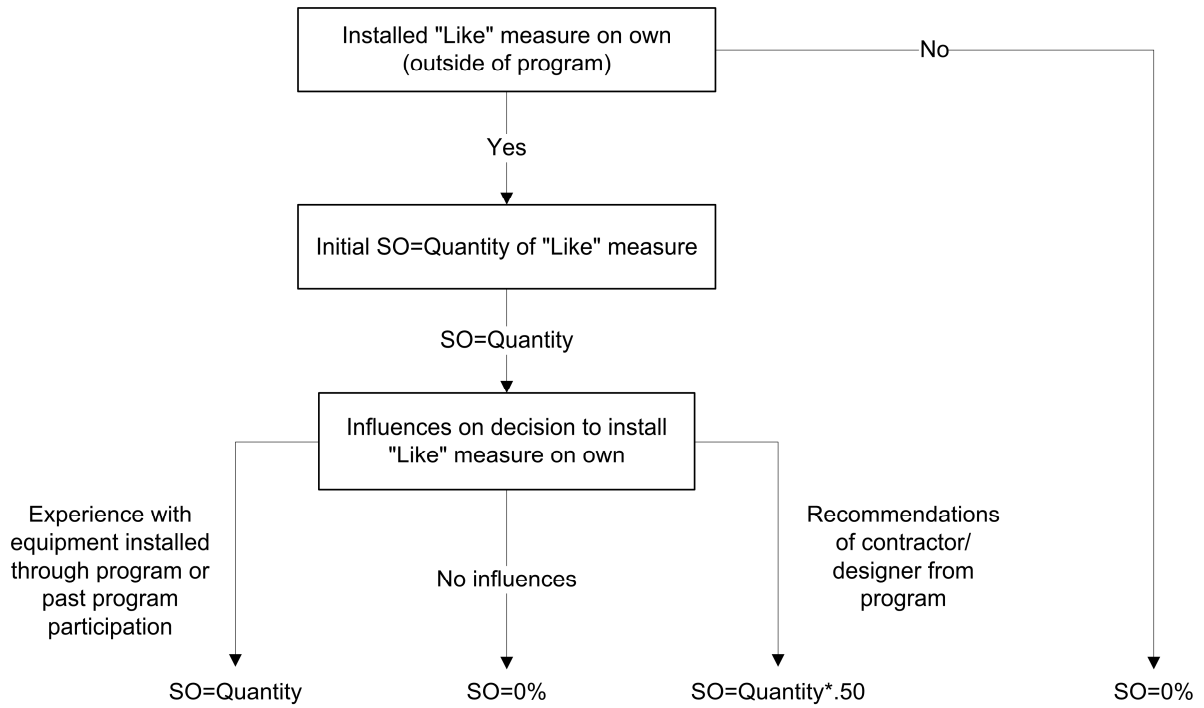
Installed "Like" measure on own (outside of program)

No

Yes

Initial SO=Quantity of "Like" measure

SO=Quantity

Influences on decision to install "Like" measure on own

Experience with equipment installed through program or past program participation

No influences

Recommendations of contractor/ designer from program

SO=Quantity

SO=0%

SO=Quantity*.50

SO=0%